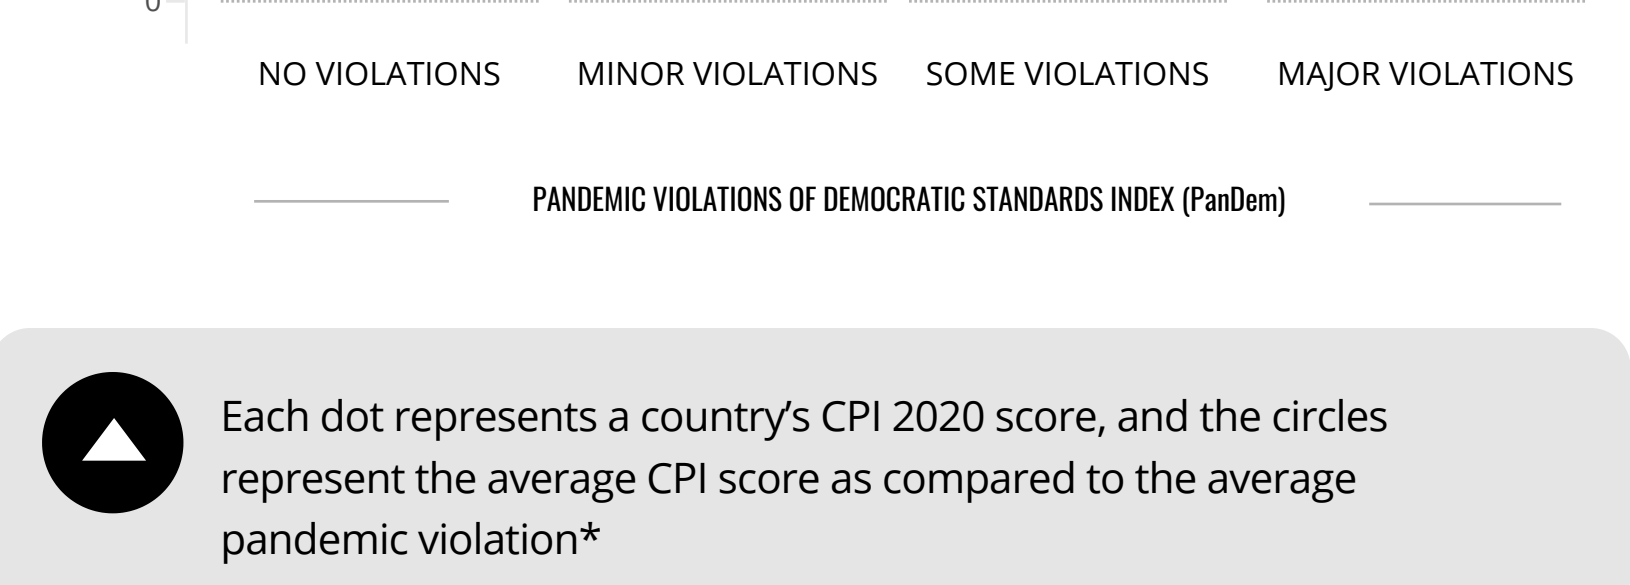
0

NO VIOLATIONS MINOR VIOLATIONS SOME VIOLATIONS MAJOR VIOLATIONS

PANDEMIC VIOLATIONS OF DEMOCRATIC STANDARDS INDEX (PanDem)

Each dot represents a country’s CPI 2020 score, and the circles represent the average CPI score as compared to the average pandemic violation*